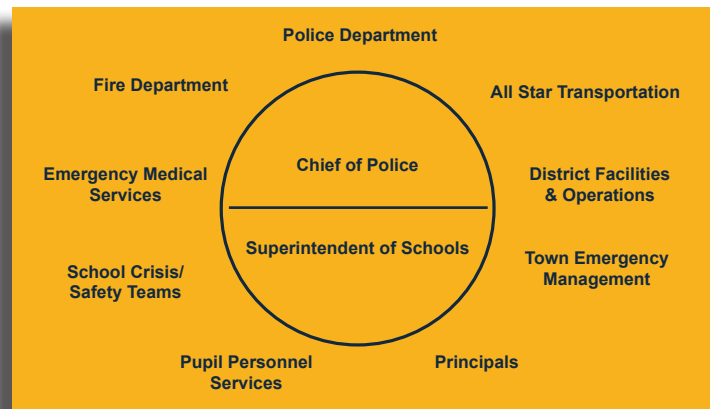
Police Department

Fire Department

All Star Transportation

Chief of Police

Emergency Medical Services

District Facilities & Operations

Superintendent of Schools

Town Emergency Management

School Crisis/ Safety Teams

Pupil Personnel Services

Principals